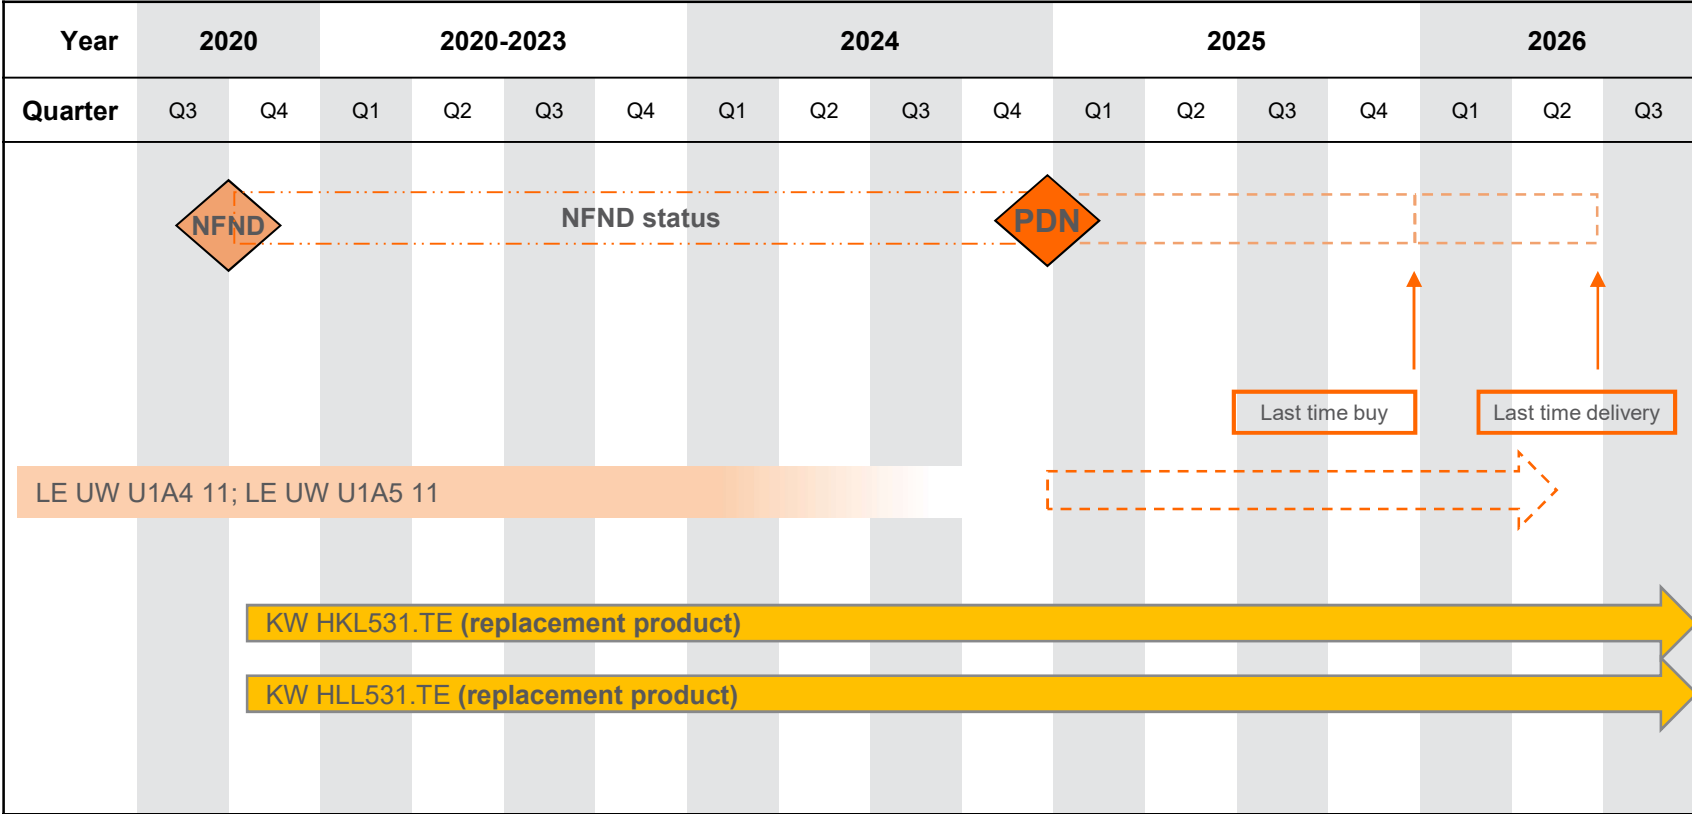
| Year | 2020 | | 2020-2023 | | | | 2024 | | | | 2025 | | | | 2026 | | |
|---|---|---|---|---|---|---|---|---|---|---|---|---|---|---|---|---|---|
| Quarter | Q3 | Q4 | Q1 | Q2 | Q3 | Q4 | Q1 | Q2 | Q3 | Q4 | Q1 | Q2 | Q3 | Q4 | Q1 | Q2 | Q3 |

NFND

NFND status

PDN

Last time buy

Last time delivery

LE UW U1A4 11; LE UW U1A5 11

KW HKL531.TE (replacement product)

KW HLL531.TE (replacement product)